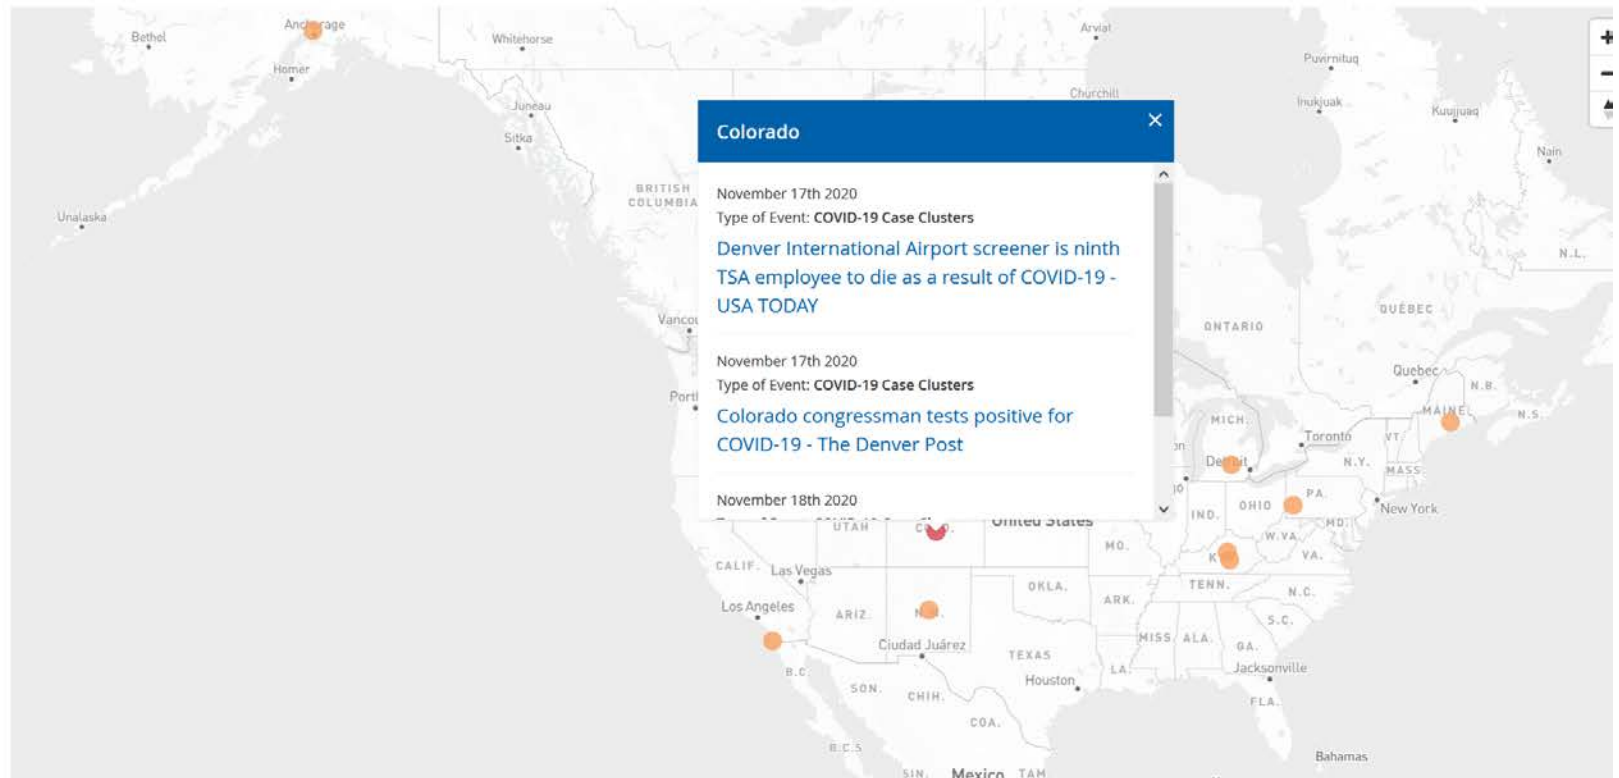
Colorado

November 17th 2020
Type of Event: COVID-19 Case Clusters
Denver International Airport screener is ninth TSA employee to die as a result of COVID-19 - USA TODAY

November 17th 2020
Type of Event: COVID-19 Case Clusters
Colorado congressman tests positive for COVID-19 - The Denver Post

November 18th 2020

Bethel
Anchorage
Homer
Whitehorse
Juneau
Sitka
Unalaska
BRITISH COLUMBIA
Vancou
Portl
Arviat
Churchill
Puvirnituq
Inukjuak
Kuujjuaq
Nain
N.L.
QUÉBEC
ONTARIO
Quebec
N.B.
N.S.
MAINE
VT
Toronto
MICH.
Detroit
N.Y.
MASS
New York
PA.
OHIO
IND.
MD.
W.VA.
VA.
United States
UTAH
CO.
MO.
CALIF.
Las Vegas
Los Angeles
ARIZ.
N.M.
OKLA.
ARK.
TENN.
N.C.
S.C.
MISS.
ALA.
GA.
Ciudad Juárez
TEXAS
LA.
Jacksonville
Houston
FLA.
B.C.
SON.
CHIH.
COA.
B.C.S
SIN.
Mexico
TAM
Bahamas